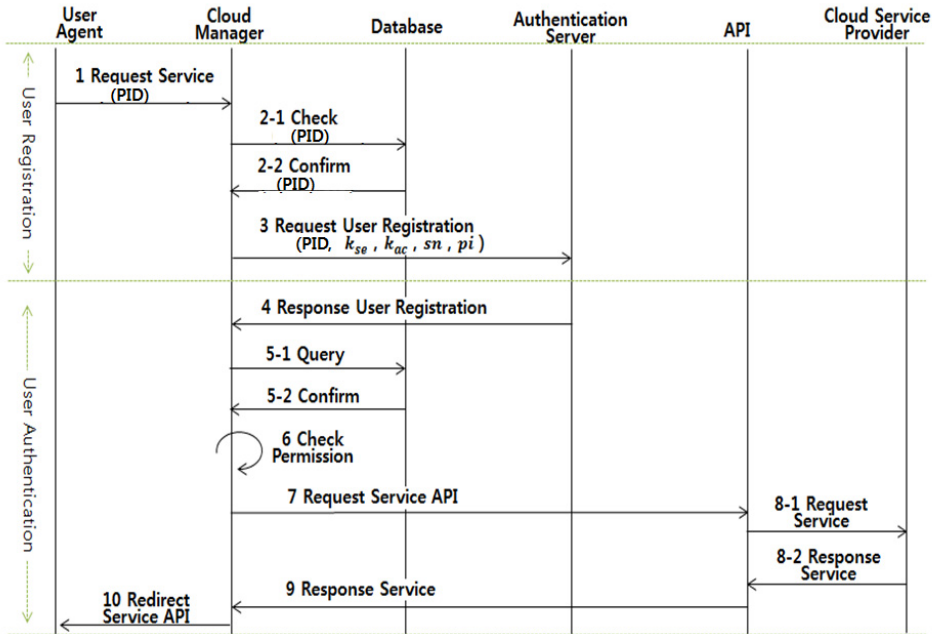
User Agent

Cloud Manager

Database

Authentication Server

API

Cloud Service Provider

User Registration

1 Request Service (PID)

2-1 Check (PID)

2-2 Confirm (PID)

3 Request User Registration (PID, $k_{se}$ , $k_{ac}$ , $sn$ , $pi$ )

User Authentication

4 Response User Registration

5-1 Query

5-2 Confirm

6 Check Permission

7 Request Service API

8-1 Request Service

8-2 Response Service

9 Response Service

10 Redirect Service API